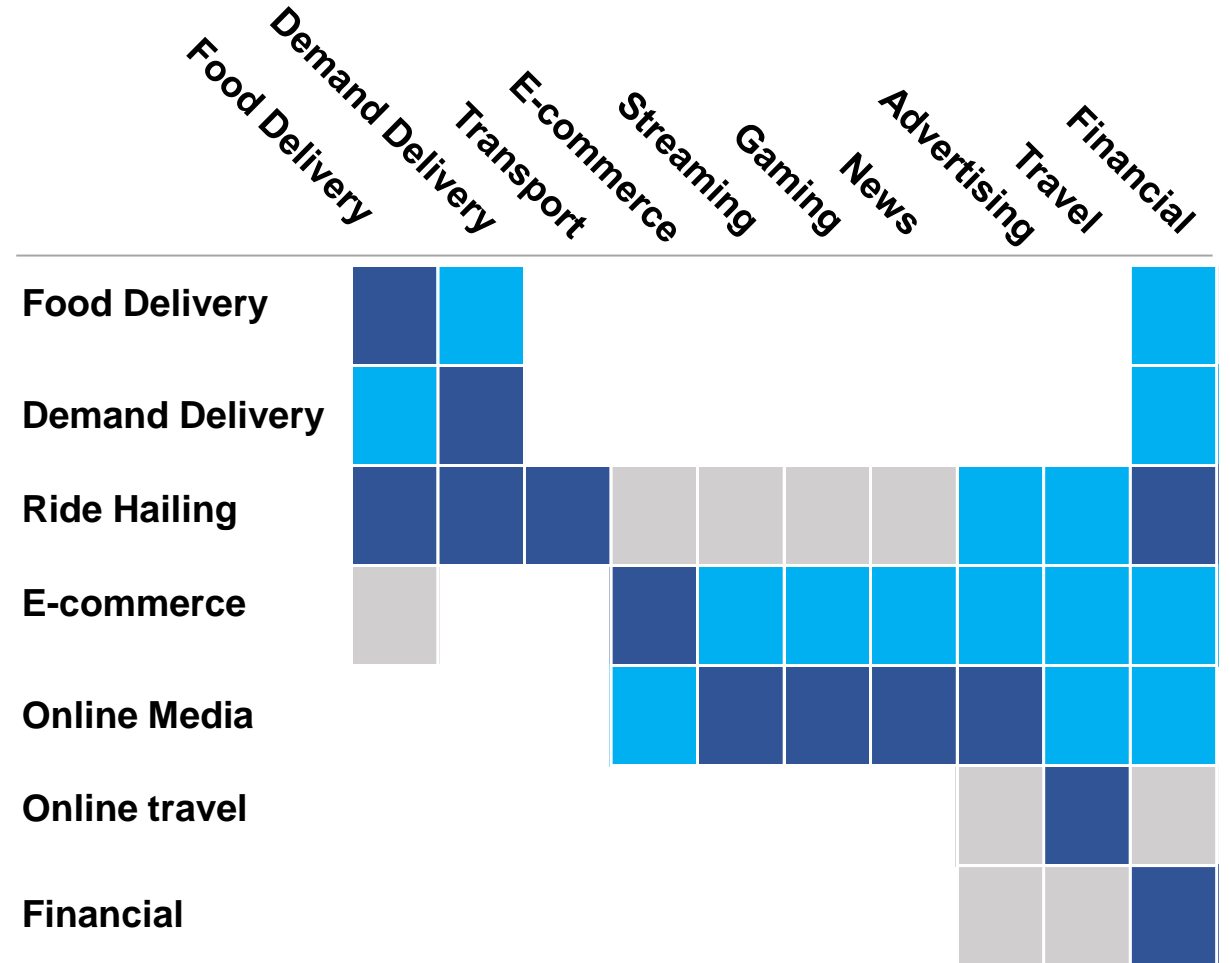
| | Food Delivery | Demand Delivery | Transport | E-commerce | Streaming | Gaming | News | Advertising | Travel | Financial |
|---|---|---|---|---|---|---|---|---|---|---|
| Food Delivery | | | | | | | | | | |
| Demand Delivery | | | | | | | | | | |
| Ride Hailing | | | | | | | | | | |
| E-commerce | | | | | | | | | | |
| Online Media | | | | | | | | | | |
| Online travel | | | | | | | | | | |
| Financial | | | | | | | | | | |